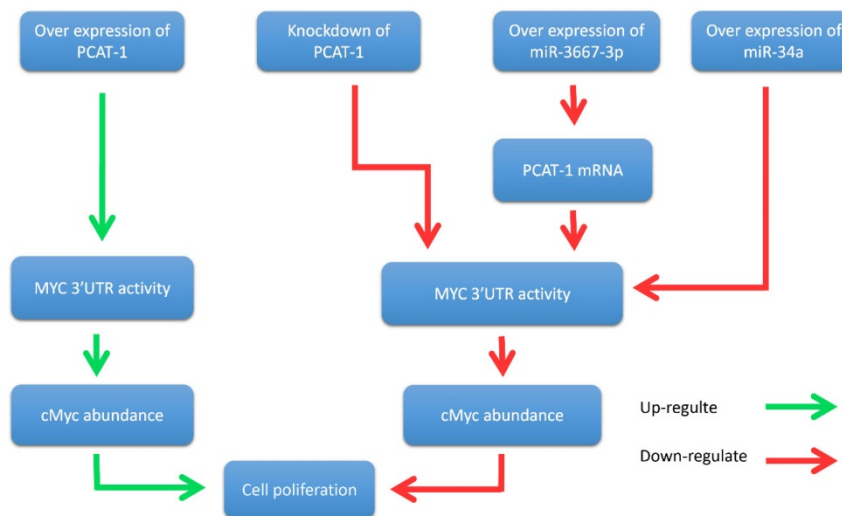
Over expression of PCAT-1

Knockdown of PCAT-1

Over expression of miR-3667-3p

Over expression of miR-34a

PCAT-1 mRNA

MYC 3'UTR activity

MYC 3'UTR activity

cMyc abundance

cMyc abundance

Up-regulte

Down-regulate

Cell poliferation